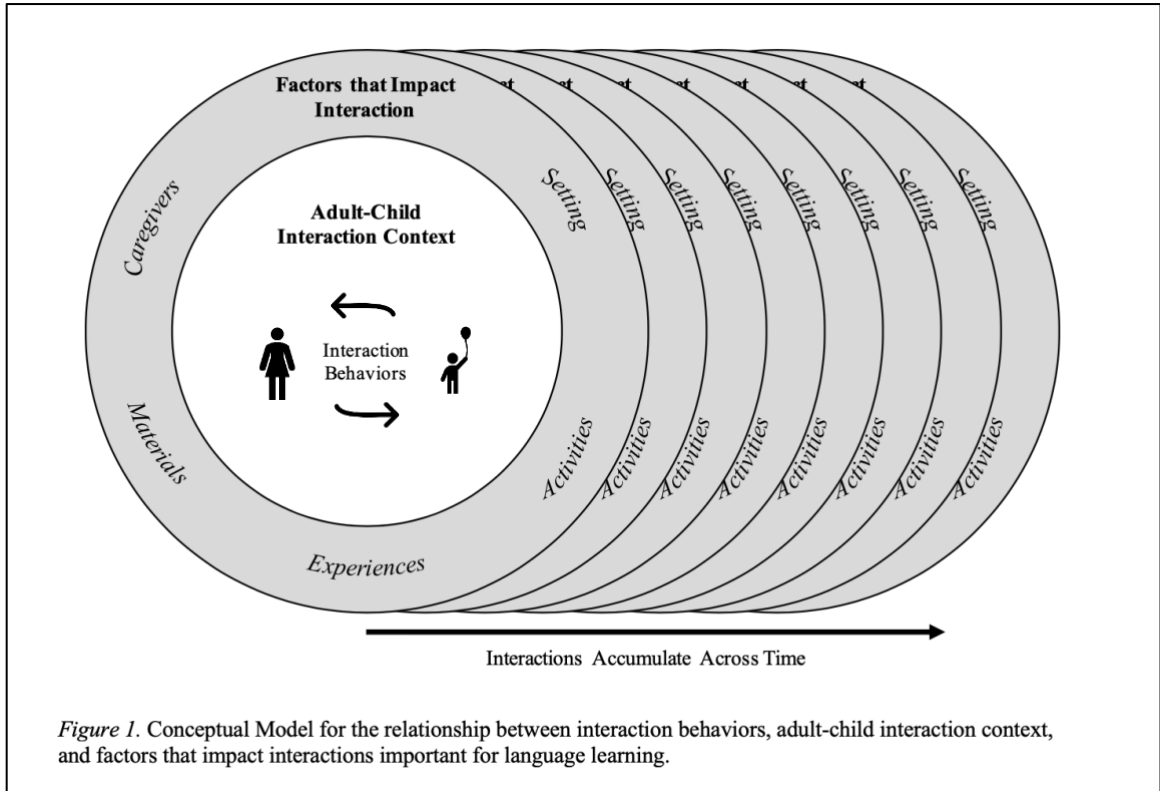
Factors that Impact Interaction

Caregivers

Materials

Experiences

Adult-Child Interaction Context

Interaction Behaviors

Setting
Setting
Setting
Setting
Setting
Setting
Setting
Setting

Activities
Activities
Activities
Activities
Activities
Activities
Activities
Activities

Interactions Accumulate Across Time

*Figure 1.* Conceptual Model for the relationship between interaction behaviors, adult-child interaction context, and factors that impact interactions important for language learning.